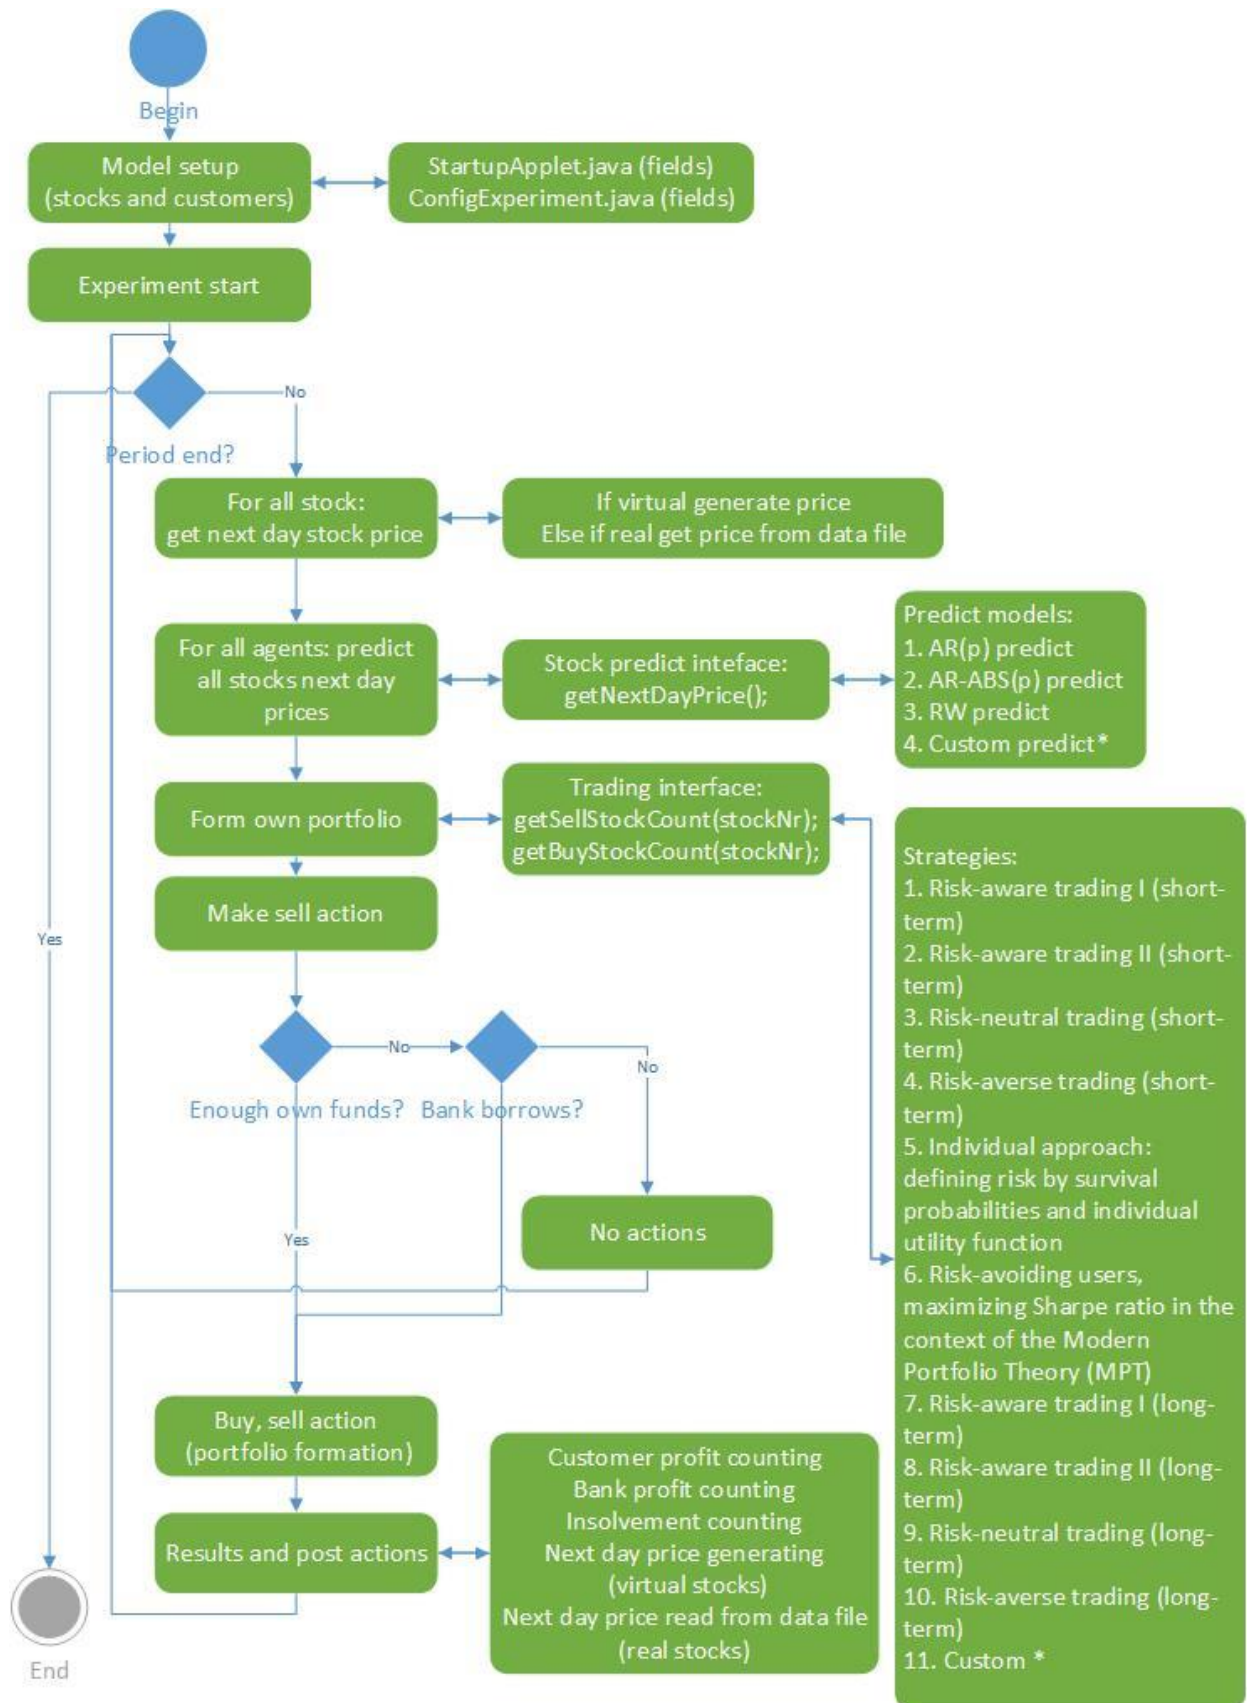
Begin

Model setup (stocks and customers)

StartupApplet.java (fields)
ConfigExperiment.java (fields)

Experiment start

No

Period end?

For all stock: get next day stock price

If virtual generate price
Else if real get price from data file

Predict models:
1. AR(p) predict
2. AR-ABS(p) predict
3. RW predict
4. Custom predict*

For all agents: predict all stocks next day prices

Stock predict inteface: getNextDayPrice();

Form own portfolio

Trading interface:
getSellStockCount(stockNr);
getBuyStockCount(stockNr);

Make sell action

Yes

No

No

Enough own funds?

Bank borrows?

Yes

No actions

Strategies:
1. Risk-aware trading I (short-term)
2. Risk-aware trading II (short-term)
3. Risk-neutral trading (short-term)
4. Risk-averse trading (short-term)
5. Individual approach: defining risk by survival probabilities and individual utility function
6. Risk-avoiding users, maximizing Sharpe ratio in the context of the Modern Portfolio Theory (MPT)
7. Risk-aware trading I (long-term)
8. Risk-aware trading II (long-term)
9. Risk-neutral trading (long-term)
10. Risk-averse trading (long-term)
11. Custom *

Buy, sell action (portfolio formation)

Results and post actions

Customer profit counting
Bank profit counting
Insolvement counting
Next day price generating (virtual stocks)
Next day price read from data file (real stocks)

End